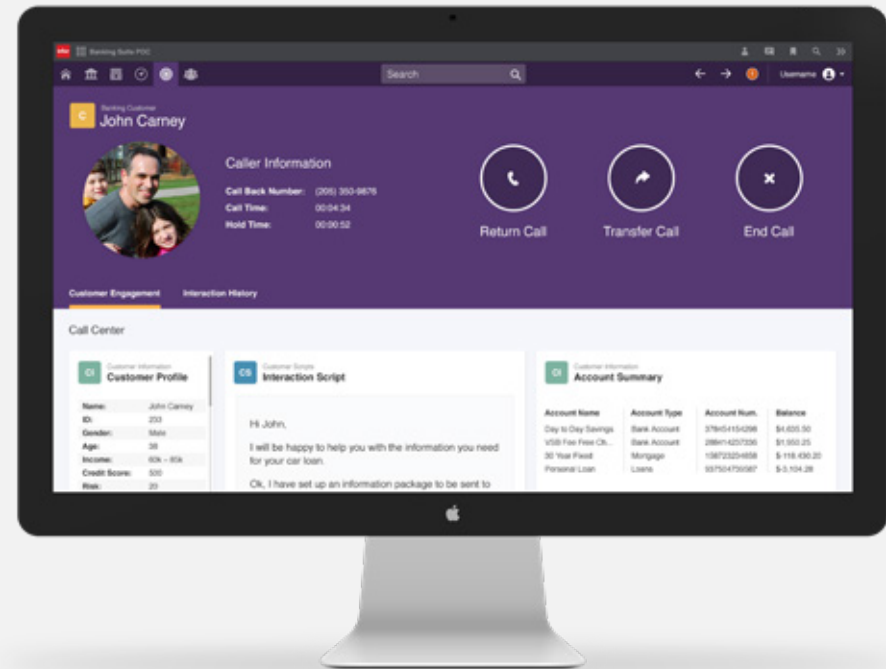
Banking Suite POC

Search

Username

C Banking Customer
John Carney

Caller Information
Call Back Number: (206) 350-9876
Call Time: 00:04:34
Hold Time: 00:00:52

Return Call
Transfer Call
End Call

Customer Engagement
Interaction History

Call Center

CI Customer Information
Customer Profile

| | |
|---|---|
| Name: | John Carney |
| ID: | 233 |
| Gender: | Male |
| Age: | 38 |
| Income: | 60k - 80k |
| Credit Score: | 500 |
| Risk: | 20 |

CS Customer Scripts
Interaction Script

Hi John,

I will be happy to help you with the information you need for your car loan.

Ok, I have set up an information package to be sent to

CI Customer Information
Account Summary

| Account Name | Account Type | Account Num. | Balance |
|---|---|---|---|
| Day to Day Savings | Bank Account | 378H5415/4298 | $4,635.50 |
| VSB Fee Free Ch... | Bank Account | 288414237336 | $1,553.25 |
| 30 Year Fixed | Mortgage | 158723254658 | $-118,430.20 |
| Personal Loan | Loans | 937504735587 | $-3,104.28 |